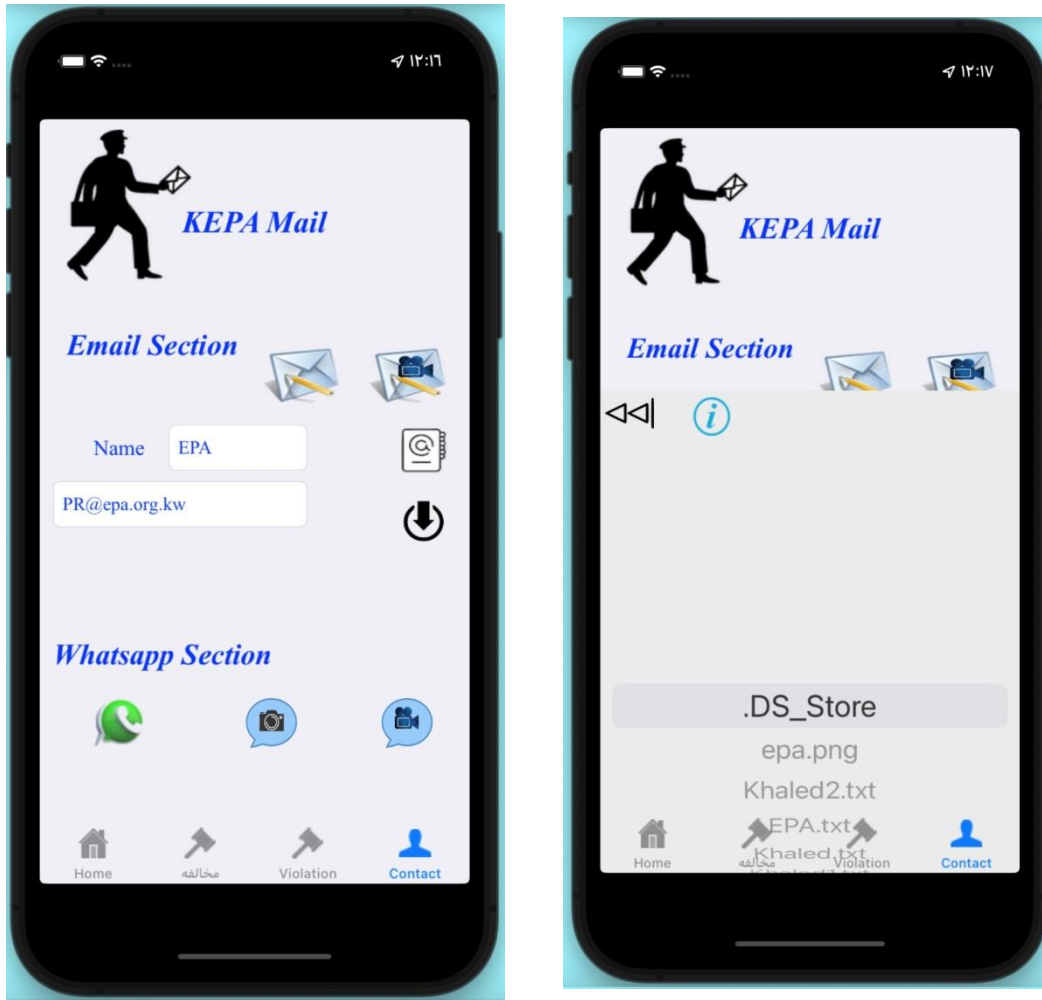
١٢:١٦

KEPA Mail

Email Section

Name EPA

PR@epa.org.kw

Whatsapp Section

Home مخالفه Violation Contact

١٢:١٧

KEPA Mail

Email Section

.DS_Store
epa.png
Khaled2.txt
EPA.txt
Khaled.txt
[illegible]

Home مخالفه Violation Contact